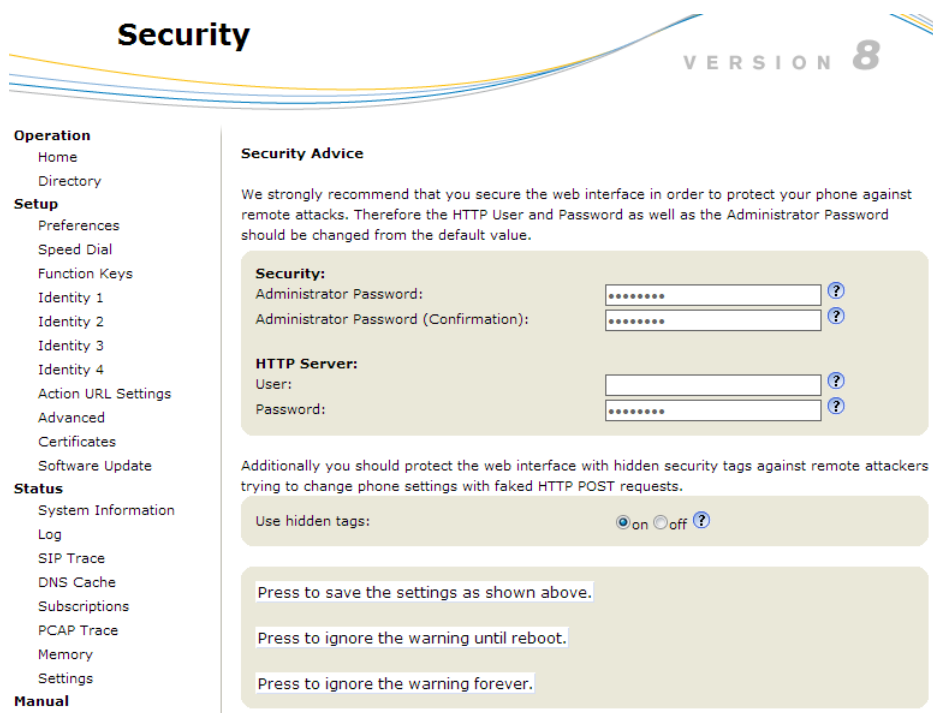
Security

VERSION 8

Operation
Home
Directory
Setup
Preferences
Speed Dial
Function Keys
Identity 1
Identity 2
Identity 3
Identity 4
Action URL Settings
Advanced
Certificates
Software Update
Status
System Information
Log
SIP Trace
DNS Cache
Subscriptions
PCAP Trace
Memory
Settings
Manual

Security Advice

We strongly recommend that you secure the web interface in order to protect your phone against remote attacks. Therefore the HTTP User and Password as well as the Administrator Password should be changed from the default value.

Security:
Administrator Password: •••••••• ?
Administrator Password (Confirmation): •••••••• ?

HTTP Server:
User: ?
Password: •••••••• ?

Additionally you should protect the web interface with hidden security tags against remote attackers trying to change phone settings with faked HTTP POST requests.

Use hidden tags: on off ?

Press to save the settings as shown above.

Press to ignore the warning until reboot.

Press to ignore the warning forever.